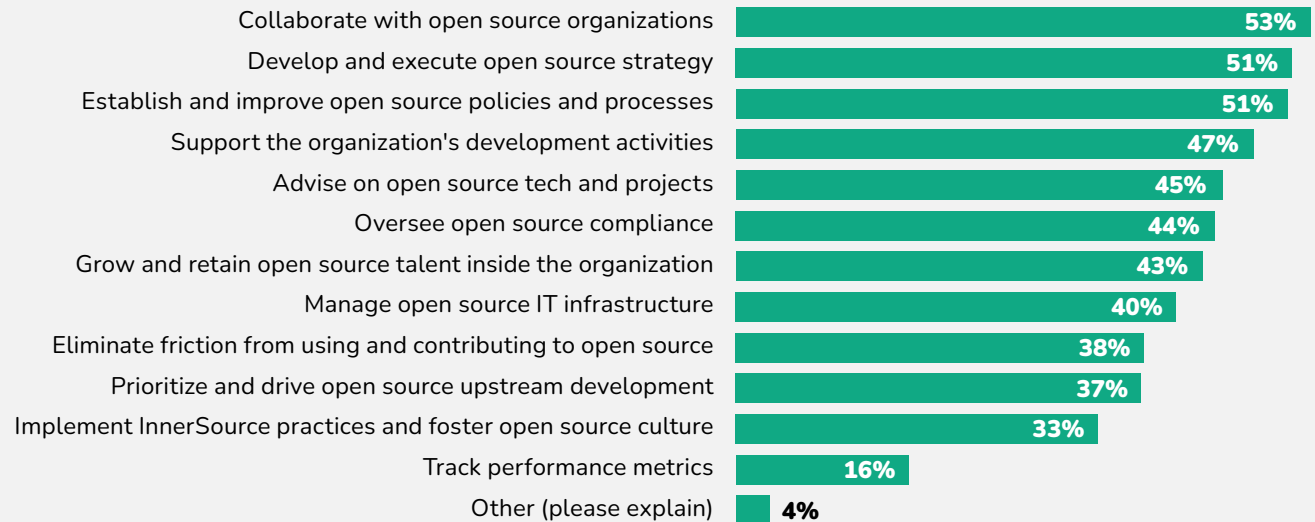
Collaborate with open source organizations 53%
Develop and execute open source strategy 51%
Establish and improve open source policies and processes 51%
Support the organization's development activities 47%
Advise on open source tech and projects 45%
Oversee open source compliance 44%
Grow and retain open source talent inside the organization 43%
Manage open source IT infrastructure 40%
Eliminate friction from using and contributing to open source 38%
Prioritize and drive open source upstream development 37%
Implement InnerSource practices and foster open source culture 33%
Track performance metrics 16%
Other (please explain) 4%